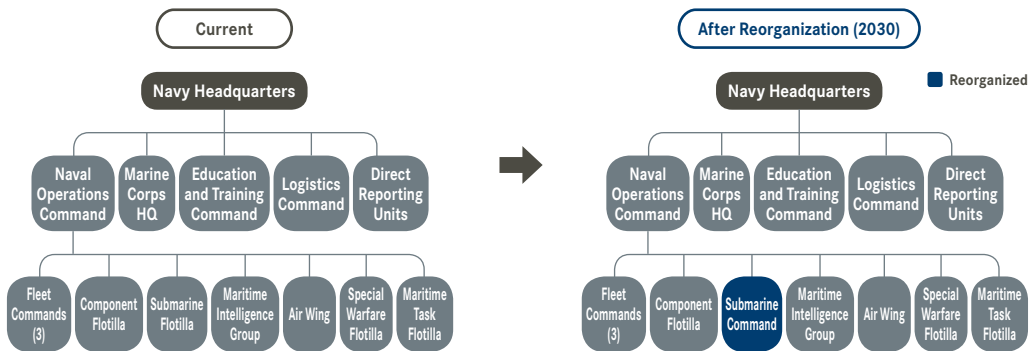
Current

Navy Headquarters

Naval Operations Command
Marine Corps HQ
Education and Training Command
Logistics Command
Direct Reporting Units

Fleet Commands (3)
Component Flotilla
Submarine Flotilla
Maritime Intelligence Group
Air Wing
Special Warfare Flotilla
Maritime Task Flotilla

After Reorganization (2030)

Reorganized

Navy Headquarters

Naval Operations Command
Marine Corps HQ
Education and Training Command
Logistics Command
Direct Reporting Units

Fleet Commands (3)
Component Flotilla
Submarine Command
Maritime Intelligence Group
Air Wing
Special Warfare Flotilla
Maritime Task Flotilla